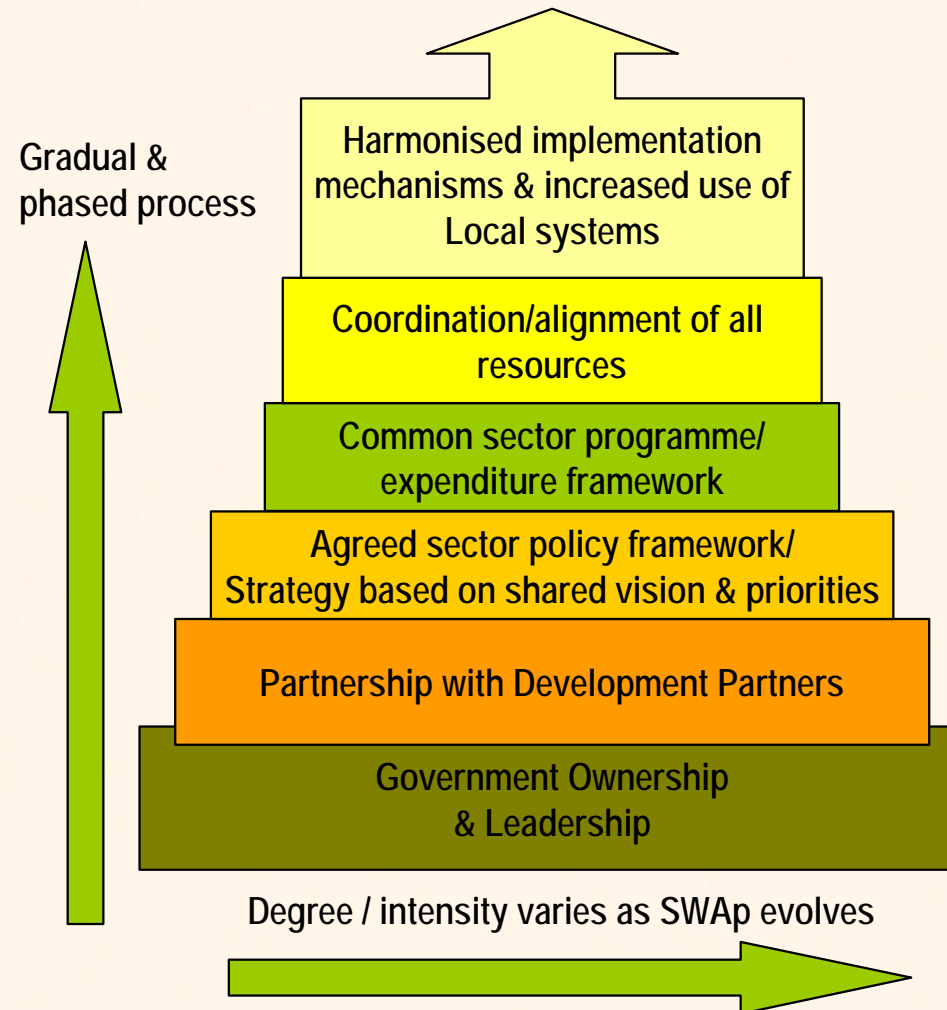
Gradual & phased process

Harmonised implementation mechanisms & increased use of Local systems

Coordination/alignment of all resources

Common sector programme/ expenditure framework

Agreed sector policy framework/ Strategy based on shared vision & priorities

Partnership with Development Partners

Government Ownership & Leadership

Degree / intensity varies as SWAp evolves